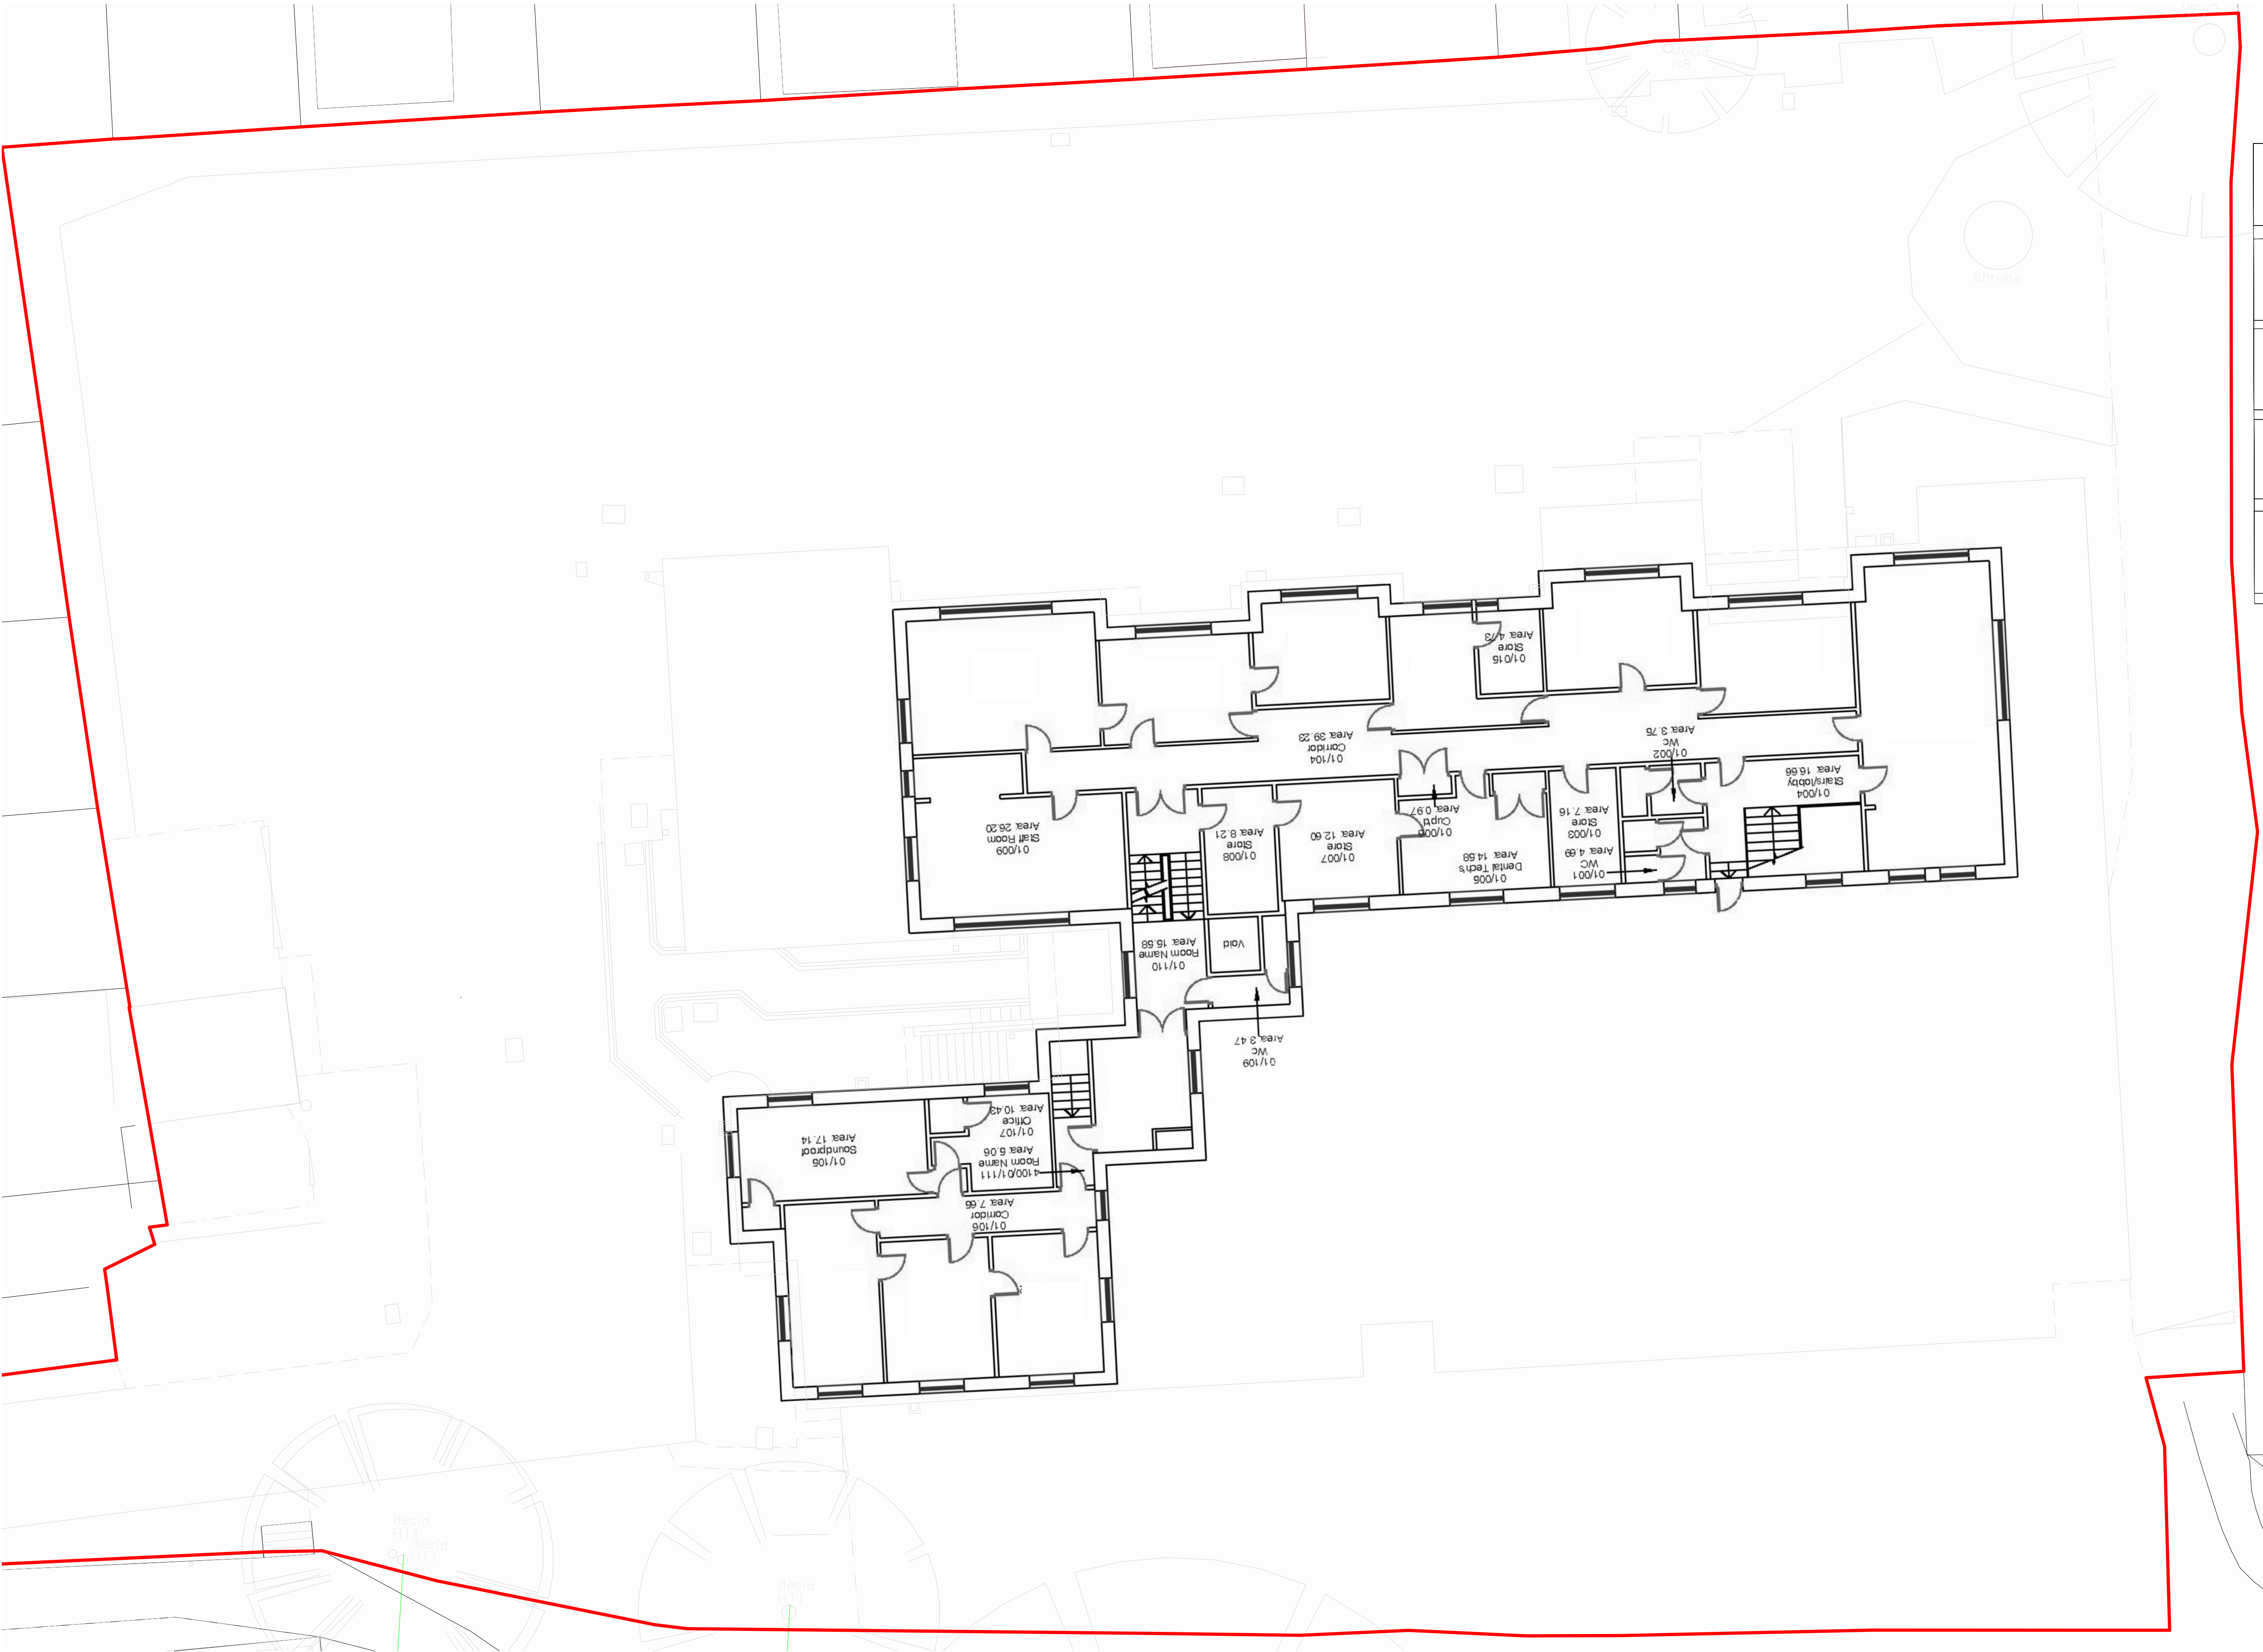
01/015
Store
Area: 4.73

01/104
Corridor
Area: 39.23

01/002
WC
Area: 3.75

01/004
Stairs/lobby
Area: 16.66

01/009
Staff Room
Area: 26.20

01/008
Store
Area: 8.21

01/007
Store
Area: 12.60

01/005
Cupd
Area: 0.97

01/006
Dental Tech's
Area: 14.68

01/003
Store
Area: 7.16

01/001
WC
Area: 4.69

01/110
Room Name
Area: 15.58

Void

01/109
WC
Area: 3.47

01/107
Office
Area: 10.43

01/105
Soundproof
Area: 17.14

4100/01/111
Room Name
Area: 6.06

01/106
Corridor
Area: 7.66

shrubs

decid
H8

decid
H11

decid
H11

decid
H11